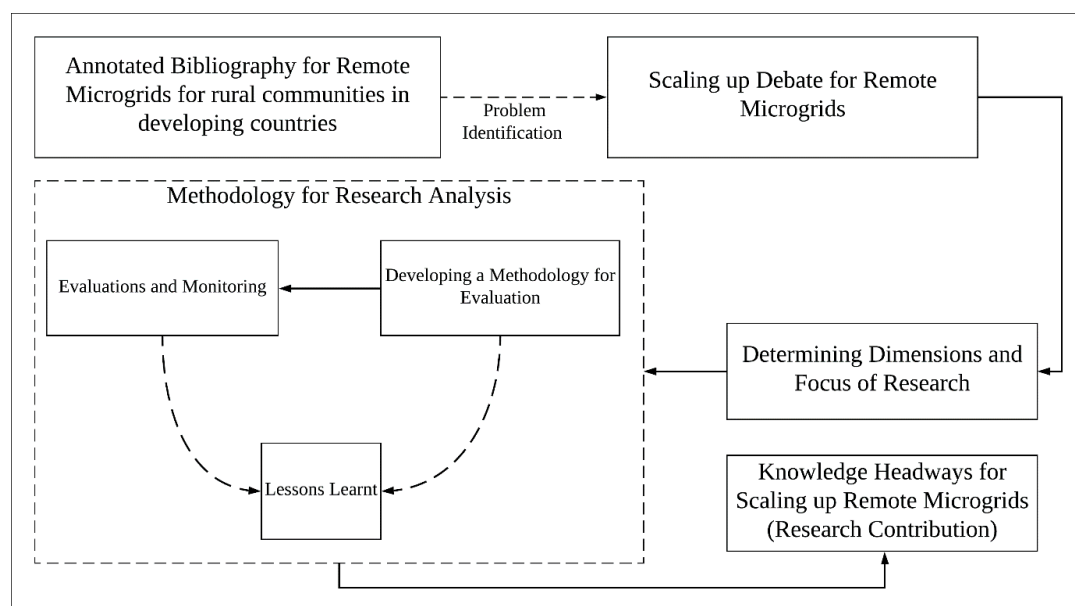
Annotated Bibliography for Remote Microgrids for rural communities in developing countries

Problem Identification

Scaling up Debate for Remote Microgrids

Methodology for Research Analysis

Evaluations and Monitoring

Developing a Methodology for Evaluation

Lessons Learnt

Determining Dimensions and Focus of Research

Knowledge Headways for Scaling up Remote Microgrids (Research Contribution)